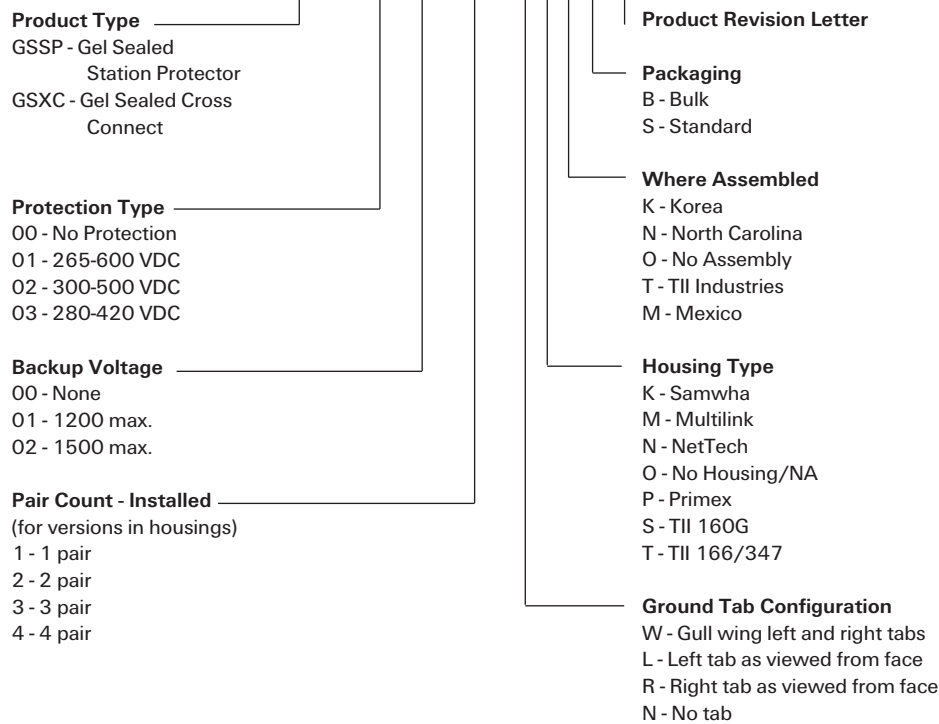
Product Type
GSSP - Gel Sealed Station Protector
GSXC - Gel Sealed Cross Connect

Protection Type
00 - No Protection
01 - 265-600 VDC
02 - 300-500 VDC
03 - 280-420 VDC

Backup Voltage
00 - None
01 - 1200 max.
02 - 1500 max.

Pair Count - Installed
(for versions in housings)
1 - 1 pair
2 - 2 pair
3 - 3 pair
4 - 4 pair

Product Revision Letter

Packaging
B - Bulk
S - Standard

Where Assembled
K - Korea
N - North Carolina
O - No Assembly
T - TII Industries
M - Mexico

Housing Type
K - Samwha
M - Multilink
N - NetTech
O - No Housing/NA
P - Primex
S - TII 160G
T - TII 166/347

Ground Tab Configuration
W - Gull wing left and right tabs
L - Left tab as viewed from face
R - Right tab as viewed from face
N - No tab